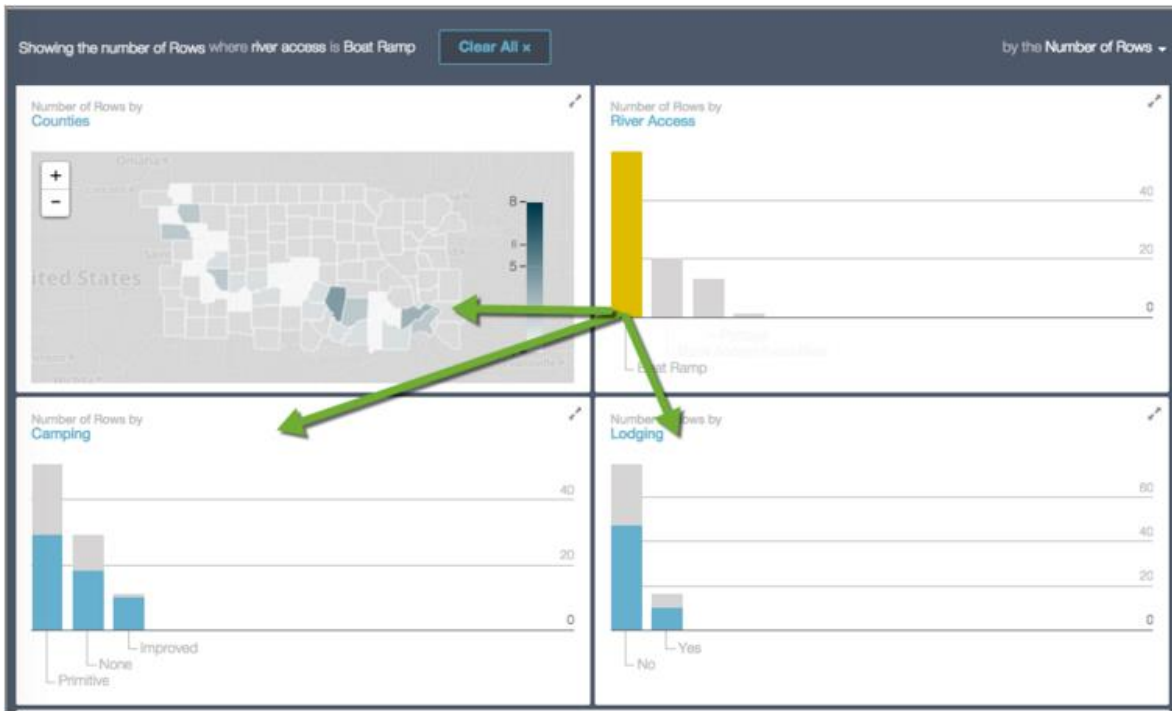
Showing the number of Rows where river access is Boat Ramp Clear All ×

by the Number of Rows

Number of Rows by
Counties

+
-

Omaha

ited States

8
6
5

Number of Rows by
River Access

40
20
0

Portage
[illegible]
Boat Ramp

Number of Rows by
Camping

40
20
0

Primitive
None
Improved

Number of Rows by
Lodging

60
40
20
0

No
Yes